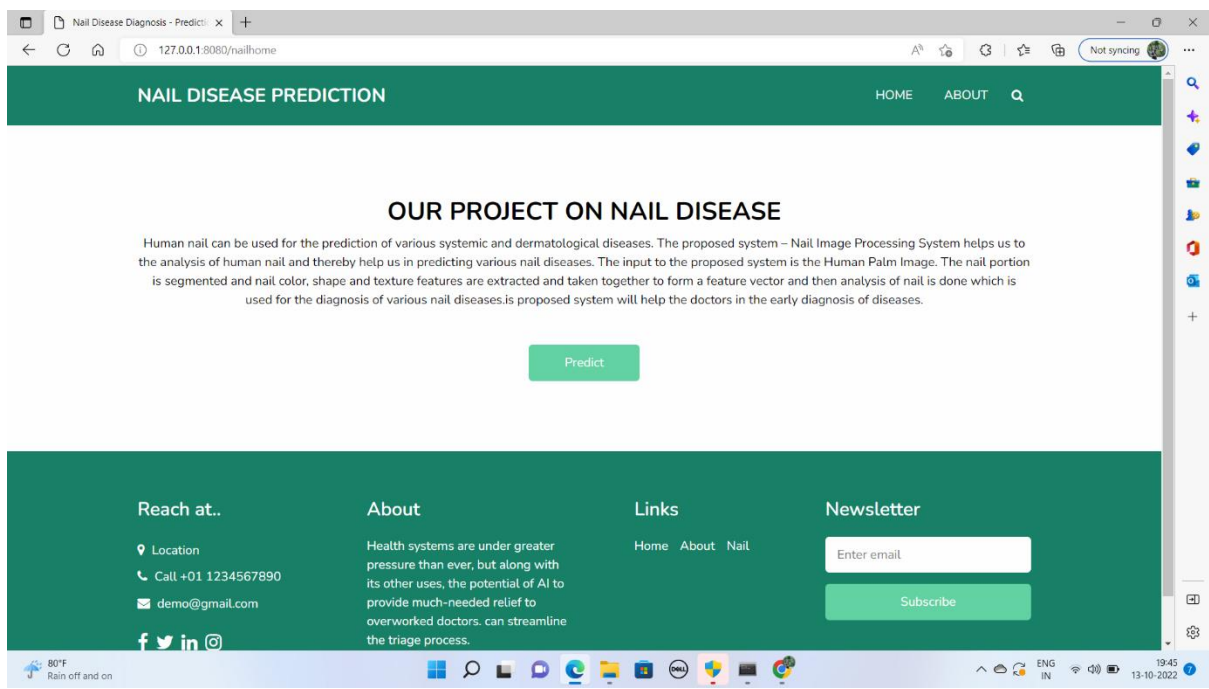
Nail Disease Diagnosis - Predicti ×

127.0.0.1:8080/nailhome

Not syncing

NAIL DISEASE PREDICTION

HOME ABOUT

OUR PROJECT ON NAIL DISEASE

Human nail can be used for the prediction of various systemic and dermatological diseases. The proposed system – Nail Image Processing System helps us to the analysis of human nail and thereby help us in predicting various nail diseases. The input to the proposed system is the Human Palm Image. The nail portion is segmented and nail color, shape and texture features are extracted and taken together to form a feature vector and then analysis of nail is done which is used for the diagnosis of various nail diseases.is proposed system will help the doctors in the early diagnosis of diseases.

Predict

Reach at..

Location

Call +01 1234567890

demo@gmail.com

About

Health systems are under greater pressure than ever, but along with its other uses, the potential of AI to provide much-needed relief to overworked doctors. can streamline the triage process.

Links

Home About Nail

Newsletter

Enter email

Subscribe

80°F
Rain off and on

ENG
IN

19:45
13-10-2022